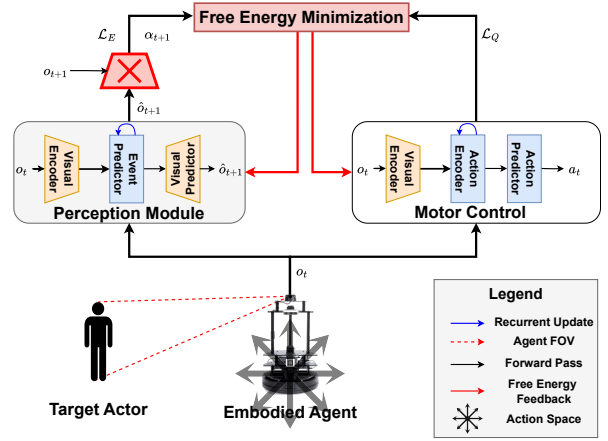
Free Energy Minimization

$\mathcal{L}_E$

$\alpha_{t+1}$

$\mathcal{L}_Q$

$o_{t+1}$

$\hat{o}_{t+1}$

$o_t$

Visual Encoder

Event Predictor

Visual Predictor

$\hat{o}_{t+1}$

Perception Module

$o_t$

Visual Encoder

Action Encoder

Action Predictor

$a_t$

Motor Control

$o_t$

Target Actor

Embodied Agent

Legend

Recurrent Update

Agent FOV

Forward Pass

Free Energy Feedback

Action Space